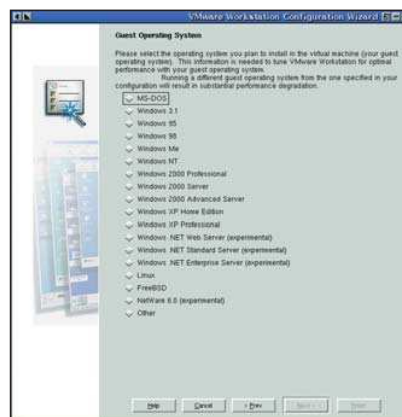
VMware Workstation Configuration Wizard

Guest Operating System

Please select the operating system you plan to install in the virtual machine (your guest operating system). This information is needed to tune VMware Workstation for optimal performance with your guest operating system.
Running a different guest operating system from the one specified in your configuration will result in substantial performance degradation.

MS-DOS
Windows 3.1
Windows 95
Windows 98
Windows Me
Windows NT
Windows 2000 Professional
Windows 2000 Server
Windows 2000 Advanced Server
Windows XP Home Edition
Windows XP Professional
Windows .NET Web Server (experimental)
Windows .NET Standard Server (experimental)
Windows .NET Enterprise Server (experimental)
Linux
FreeBSD
NetWare 6.0 (experimental)
Other

Help Cancel < Prev Next > Finish